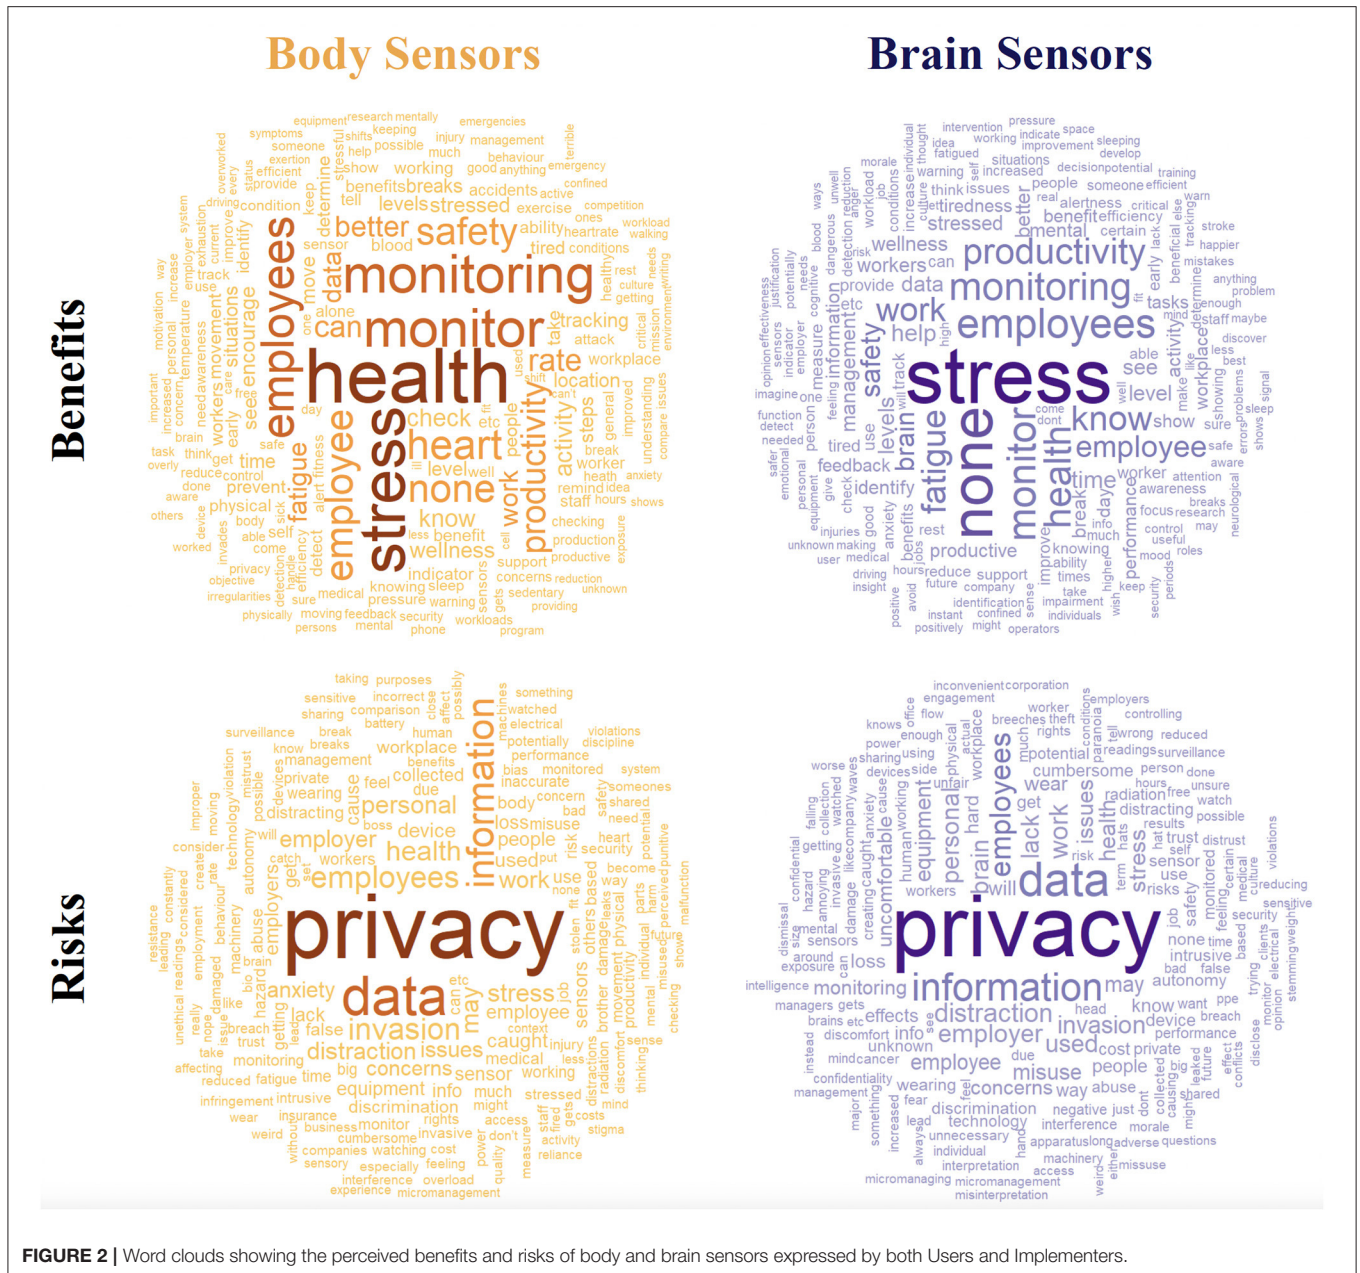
Body Sensors

Brain Sensors

Benefits

Risks

health monitoring monitor stress safety employees heart none employee better rate fatigue productivity check can know wellness level location tracking time physical prevent work people activity steps

stress none productivity monitoring employees monitor health fatigue work employee know help safety brain level see time data wellness workers stressed mental tiredness alertness benefit efficiency identify feedback productive

privacy data information employees personal health employer invasion anxiety stress distraction issues concerns device employee work used people caught medical equipment discrimination

privacy data information employees distraction invasion employer employee misuse used concerns monitoring stress health issues lack work personal equipment uncomfortable loss autonomy

FIGURE 2 | Word clouds showing the perceived benefits and risks of body and brain sensors expressed by both Users and Implementers.